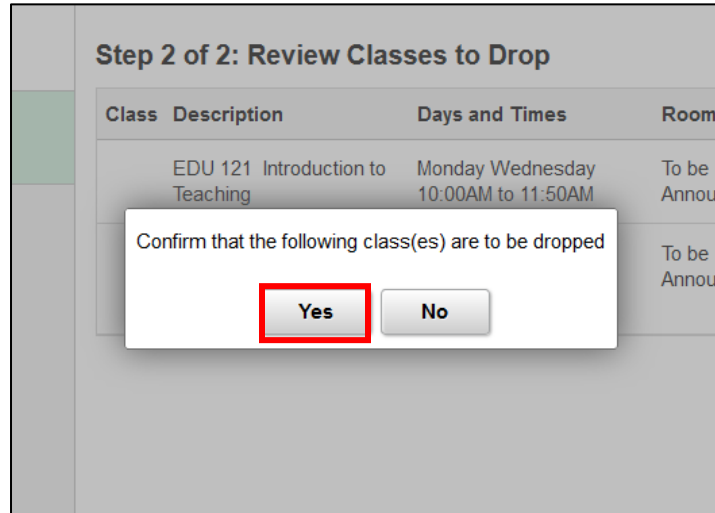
Step 2 of 2: Review Classes to Drop

| Class | Description | Days and Times | Room |
|---|---|---|---|
| | EDU 121 Introduction to Teaching | Monday Wednesday 10:00AM to 11:50AM | To be Annou |
| | | | To be Annou |

Confirm that the following class(es) are to be dropped

Yes No